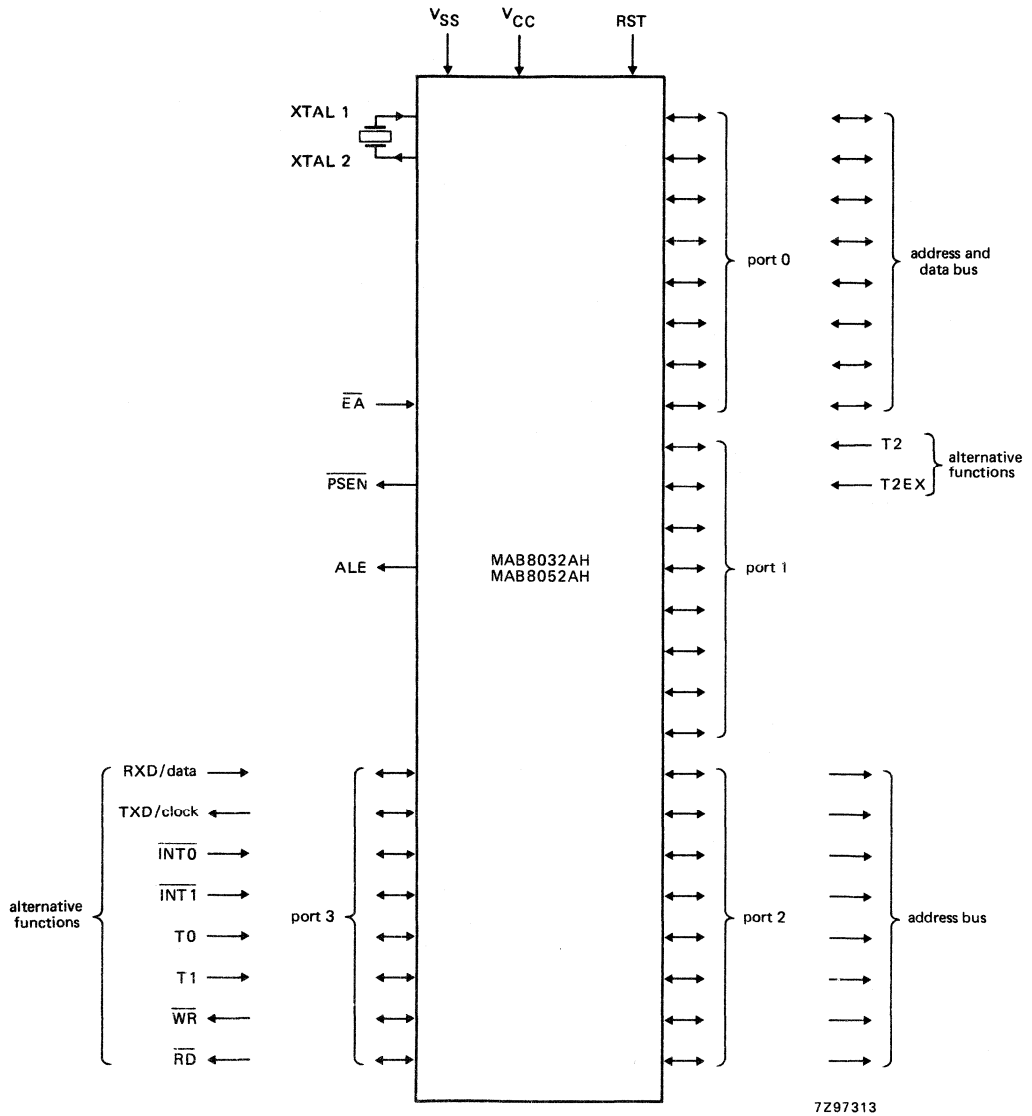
$V_{SS}$ $V_{CC}$ RST

XTAL 1
XTAL 2

port 0

address and data bus

$\overline{EA}$

T2
T2EX
alternative functions

$\overline{PSEN}$

ALE

MAB8032AH
MAB8052AH

port 1

RXD/data
TXD/clock
$\overline{INT0}$
$\overline{INT1}$
T0
T1
$\overline{WR}$
$\overline{RD}$

alternative functions

port 3

port 2

address bus

7Z97313